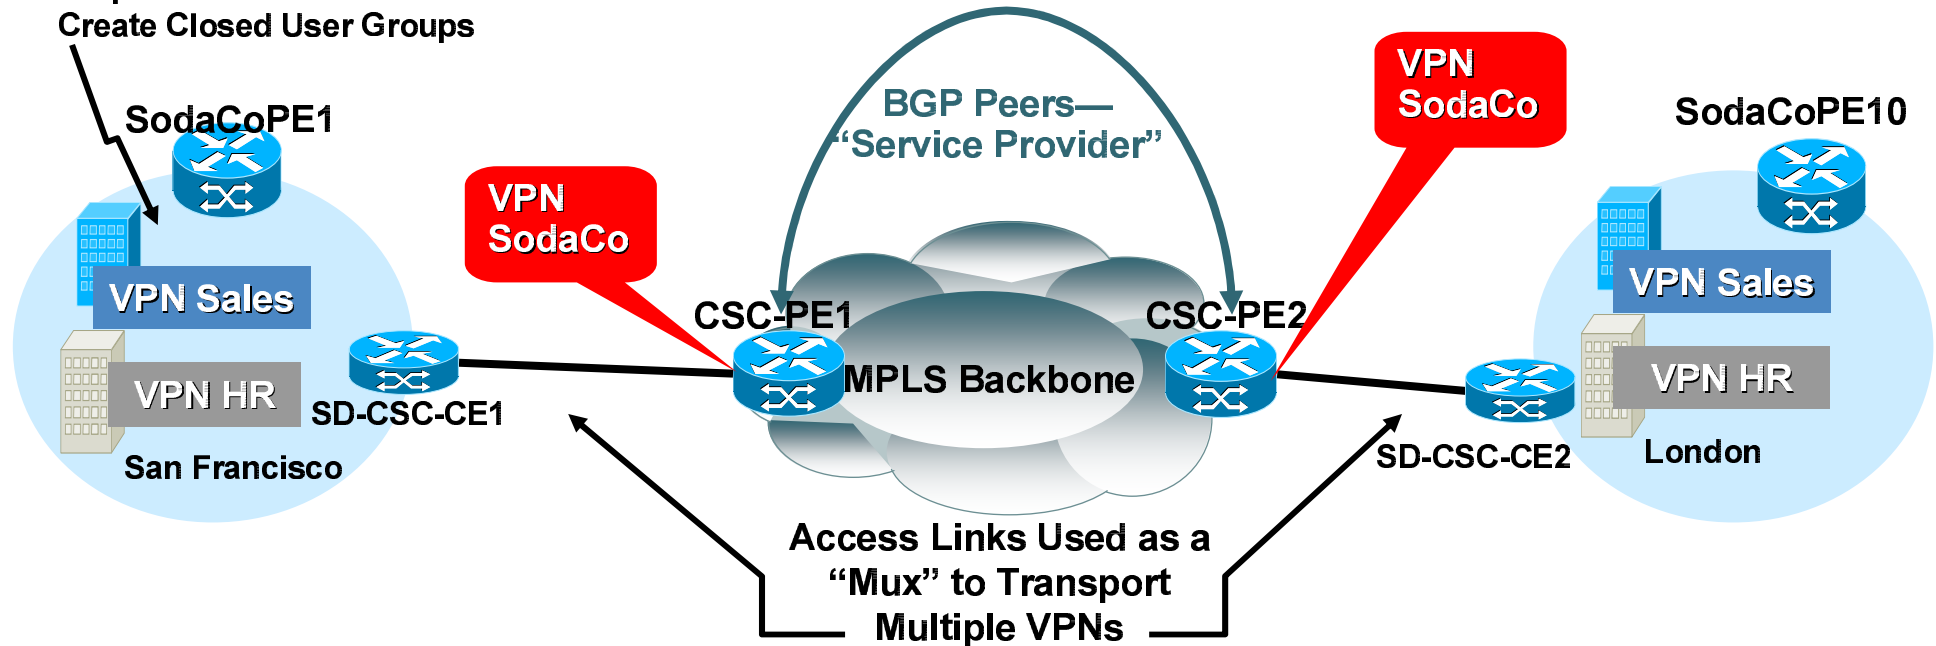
Create Closed User Groups

SodaCoPE1

VPN Sales

VPN HR

SD-CSC-CE1

San Francisco

VPN SodaCo

BGP Peers—"Service Provider"

CSC-PE1

MPLS Backbone

CSC-PE2

VPN SodaCo

SodaCoPE10

VPN Sales

VPN HR

SD-CSC-CE2

London

Access Links Used as a "Mux" to Transport Multiple VPNs